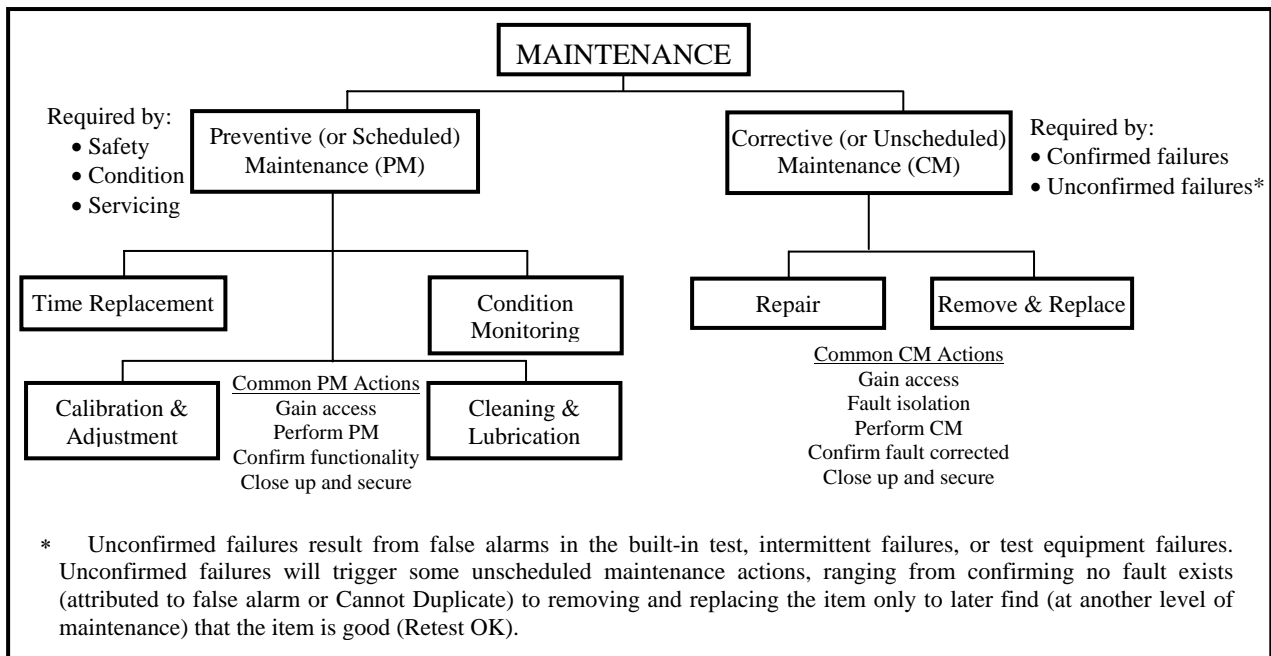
MAINTENANCE

Required by:
• Safety
• Condition
• Servicing

Preventive (or Scheduled) Maintenance (PM)

Corrective (or Unscheduled) Maintenance (CM)

Required by:
• Confirmed failures
• Unconfirmed failures*

Time Replacement

Condition Monitoring

Repair

Remove & Replace

Calibration & Adjustment

Common PM Actions
Gain access
Perform PM
Confirm functionality
Close up and secure

Cleaning & Lubrication

Common CM Actions
Gain access
Fault isolation
Perform CM
Confirm fault corrected
Close up and secure

* Unconfirmed failures result from false alarms in the built-in test, intermittent failures, or test equipment failures. Unconfirmed failures will trigger some unscheduled maintenance actions, ranging from confirming no fault exists (attributed to false alarm or Cannot Duplicate) to removing and replacing the item only to later find (at another level of maintenance) that the item is good (Retest OK).